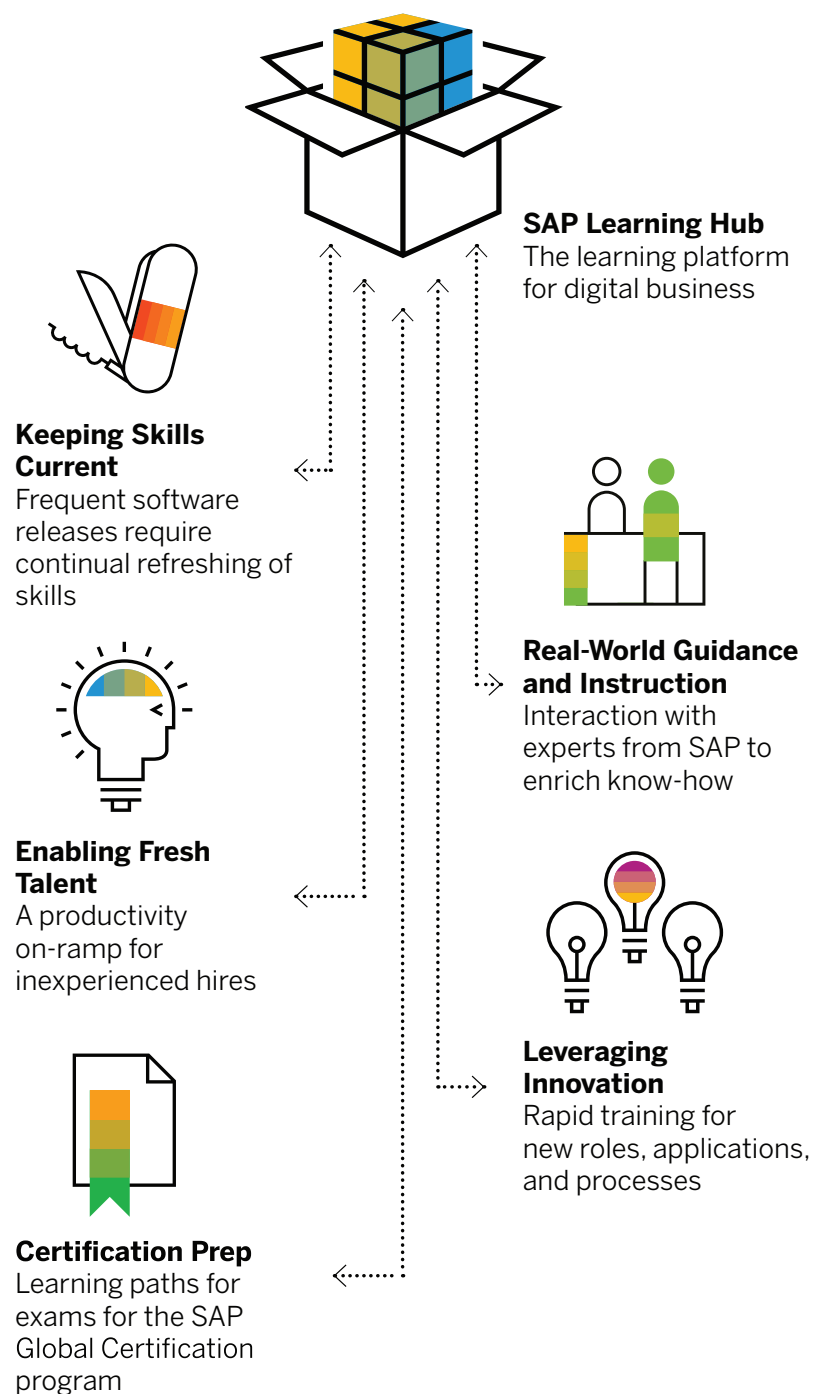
**SAP Learning Hub**
The learning platform for digital business

**Keeping Skills Current**
Frequent software releases require continual refreshing of skills

**Real-World Guidance and Instruction**
Interaction with experts from SAP to enrich know-how

**Enabling Fresh Talent**
A productivity on-ramp for inexperienced hires

**Leveraging Innovation**
Rapid training for new roles, applications, and processes

**Certification Prep**
Learning paths for exams for the SAP Global Certification program